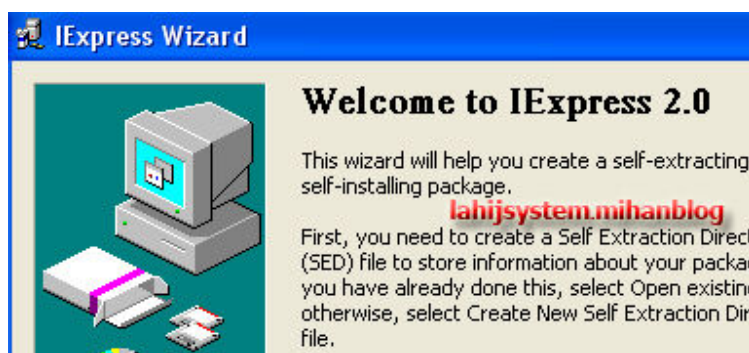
IExpress Wizard

Welcome to IExpress 2.0

This wizard will help you create a self-extracting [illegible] self-installing package.

lahijsystem.mihanblog

First, you need to create a Self Extraction Direc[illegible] (SED) file to store information about your packa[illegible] you have already done this, select Open existin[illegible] otherwise, select Create New Self Extraction Di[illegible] file.